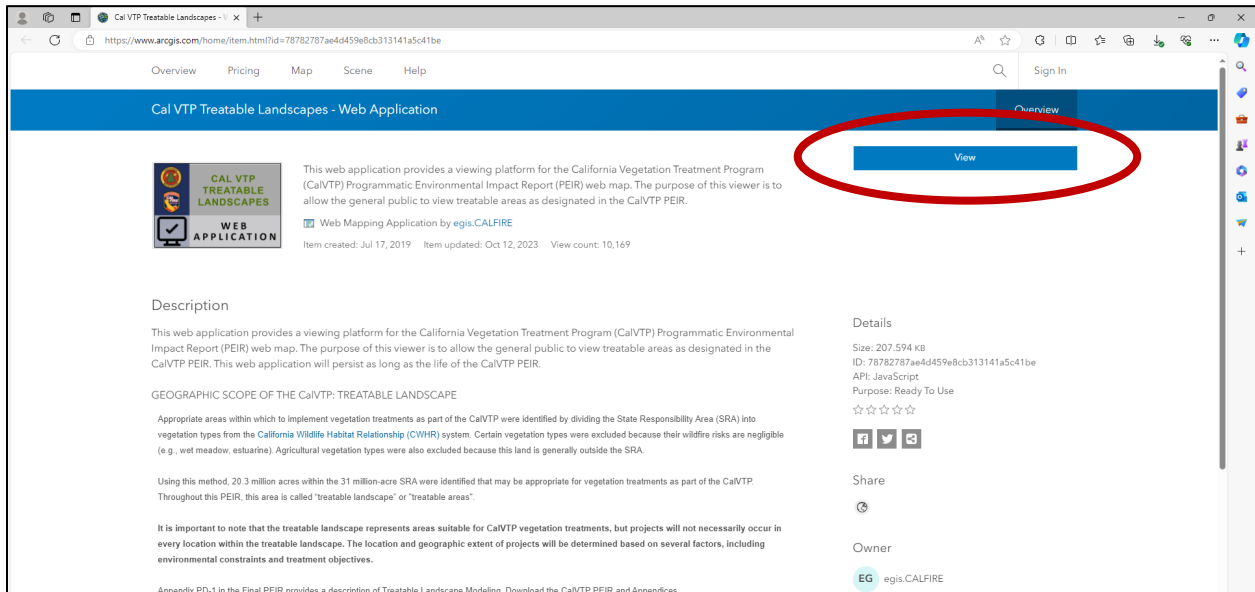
Cal VTP Treatable Landscapes - W ×  +

https://www.arcgis.com/home/item.html?id=78782787ae4d459e8cb313141a5c41be

Overview   Pricing   Map   Scene   Help   Sign In

Cal VTP Treatable Landscapes - Web Application   Overview

CAL VTP TREATABLE LANDSCAPES
WEB APPLICATION

This web application provides a viewing platform for the California Vegetation Treatment Program (CalVTP) Programmatic Environmental Impact Report (PEIR) web map. The purpose of this viewer is to allow the general public to view treatable areas as designated in the CalVTP PEIR.

Web Mapping Application by egis.CALFIRE

Item created: Jul 17, 2019   Item updated: Oct 12, 2023   View count: 10,169

View

Description

This web application provides a viewing platform for the California Vegetation Treatment Program (CalVTP) Programmatic Environmental Impact Report (PEIR) web map. The purpose of this viewer is to allow the general public to view treatable areas as designated in the CalVTP PEIR. This web application will persist as long as the life of the CalVTP PEIR.

GEOGRAPHIC SCOPE OF THE CalVTP: TREATABLE LANDSCAPE

Appropriate areas within which to implement vegetation treatments as part of the CalVTP were identified by dividing the State Responsibility Area (SRA) into vegetation types from the California Wildlife Habitat Relationship (CWHR) system. Certain vegetation types were excluded because their wildfire risks are negligible (e.g., wet meadow, estuarine). Agricultural vegetation types were also excluded because this land is generally outside the SRA.

Using this method, 20.3 million acres within the 31 million-acre SRA were identified that may be appropriate for vegetation treatments as part of the CalVTP. Throughout this PEIR, this area is called "treatable landscape" or "treatable areas".

It is important to note that the treatable landscape represents areas suitable for CalVTP vegetation treatments, but projects will not necessarily occur in every location within the treatable landscape. The location and geographic extent of projects will be determined based on several factors, including environmental constraints and treatment objectives.

Appendix PD-1 in the Final PEIR provides a description of Treatable Landscape Modeling. Download the CalVTP PEIR and Appendices

Details

Size: 207.594 KB
ID: 78782787ae4d459e8cb313141a5c41be
API: JavaScript
Purpose: Ready To Use

Share

Owner

EG egis.CALFIRE